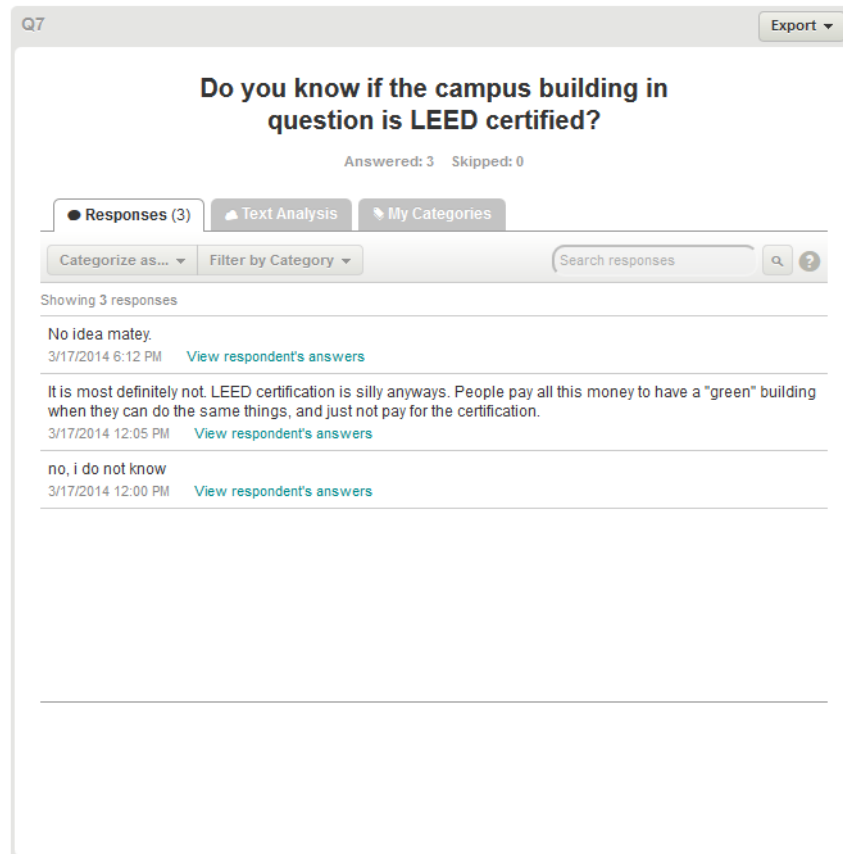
Q7

Export ▾

Do you know if the campus building in question is LEED certified?

Answered: 3 Skipped: 0

Responses (3)

Text Analysis

My Categories

Categorize as... ▾

Filter by Category ▾

Search responses

Showing 3 responses

No idea matey.

3/17/2014 6:12 PM View respondent's answers

It is most definitely not. LEED certification is silly anyways. People pay all this money to have a "green" building when they can do the same things, and just not pay for the certification.

3/17/2014 12:05 PM View respondent's answers

no, i do not know

3/17/2014 12:00 PM View respondent's answers